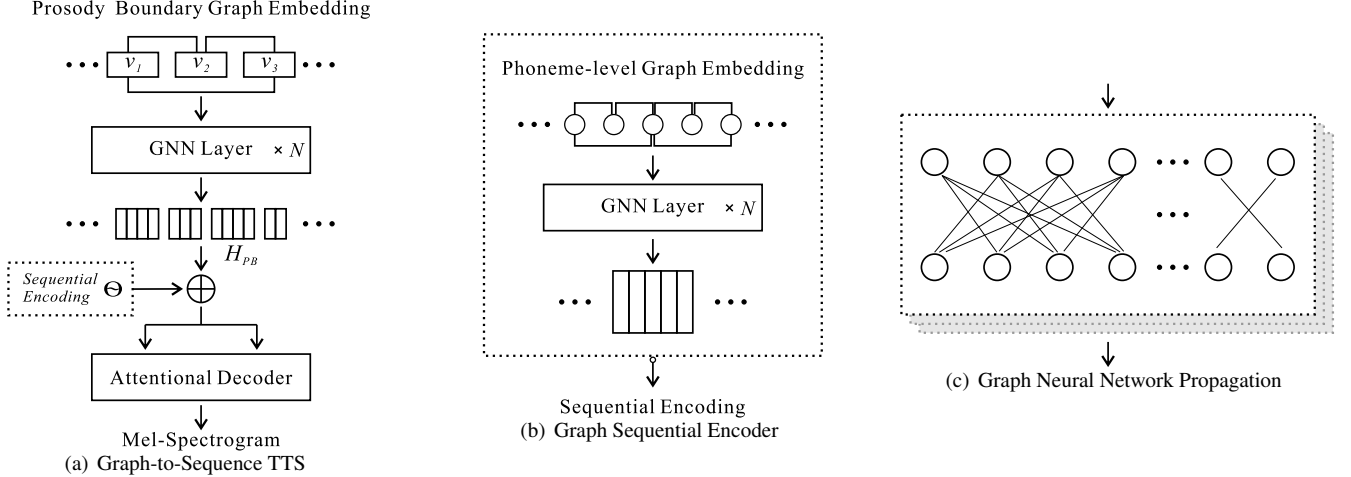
Prosody Boundary Graph Embedding

$\cdots$ $v_1$ $v_2$ $v_3$ $\cdots$

GNN Layer $\times N$

$\cdots$ $\cdots$

$H_{PB}$

Sequential Encoding $\Theta$

$\oplus$

Attentional Decoder

Mel-Spectrogram

(a) Graph-to-Sequence TTS

Phoneme-level Graph Embedding

$\cdots$ $\cdots$

GNN Layer $\times N$

$\cdots$ $\cdots$

Sequential Encoding

(b) Graph Sequential Encoder

$\cdots$

$\cdots$

$\cdots$

(c) Graph Neural Network Propagation